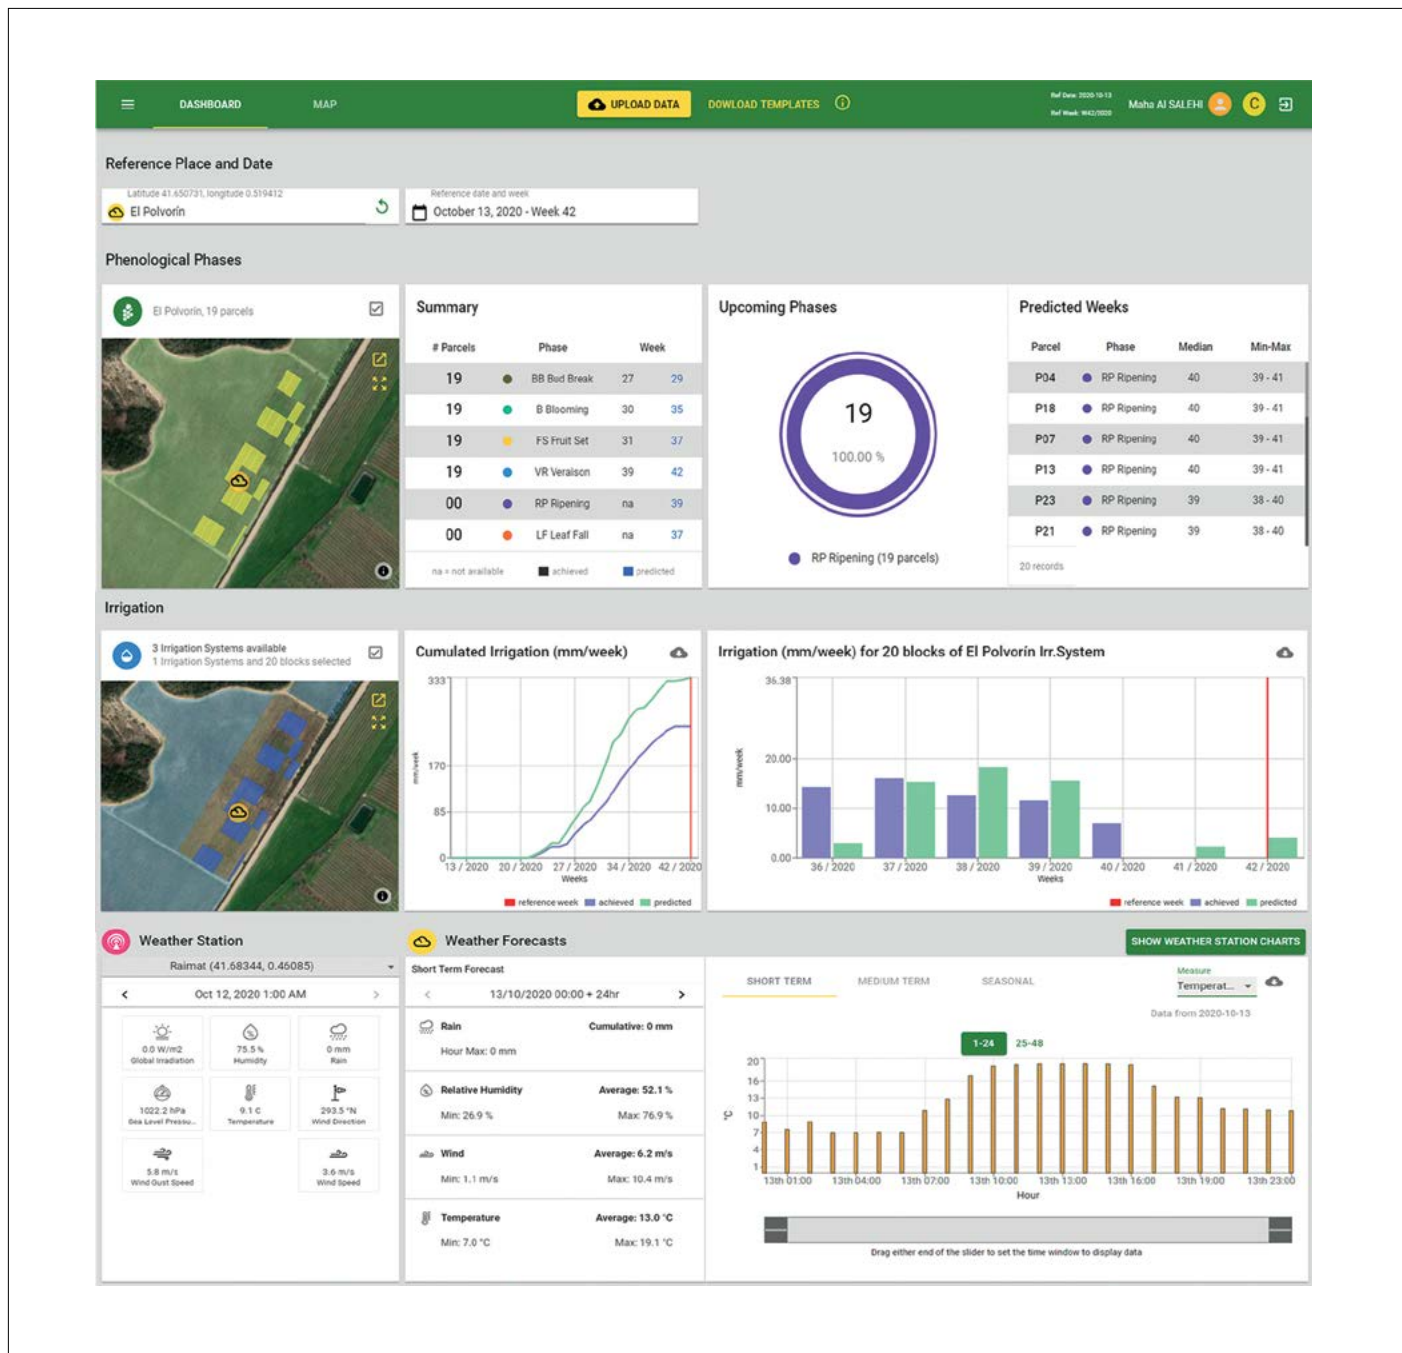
DASHBOARD MAP UPLOAD DATA DOWLOAD TEMPLATES

Ref Date: 2020-10-13
Ref Week: W42/2020
Maha Al SALEHI

Reference Place and Date

Latitude 41.650731, longitude 0.519412
El Polvorín

Reference date and week
October 13, 2020 - Week 42

Phenological Phases

El Polvorín, 19 parcels

Summary

| # Parcels | Phase | Week | |
|---|---|---|---|
| 19 | BB Bud Break | 27 | 29 |
| 19 | B Blooming | 30 | 35 |
| 19 | FS Fruit Set | 31 | 37 |
| 19 | VR Veraison | 39 | 42 |
| 00 | RP Ripening | na | 39 |
| 00 | LF Leaf Fall | na | 37 |

na = not available achieved predicted

Upcoming Phases

19
100.00 %

RP Ripening (19 parcels)

Predicted Weeks

| Parcel | Phase | Median | Min-Max |
|---|---|---|---|
| P04 | RP Ripening | 40 | 39 - 41 |
| P18 | RP Ripening | 40 | 39 - 41 |
| P07 | RP Ripening | 40 | 39 - 41 |
| P13 | RP Ripening | 40 | 39 - 41 |
| P23 | RP Ripening | 39 | 38 - 40 |
| P21 | RP Ripening | 39 | 38 - 40 |

20 records

Irrigation

3 Irrigation Systems available
1 Irrigation Systems and 20 blocks selected

Cumulated Irrigation (mm/week)

333
170
85
0
mm/week
13 / 2020 20 / 2020 27 / 2020 34 / 2020 42 / 2020
Weeks
reference week achieved predicted

Irrigation (mm/week) for 20 blocks of El Polvorín Irr.System

36.38
20.00
10.00
0.00
mm/week
36 / 2020 37 / 2020 38 / 2020 39 / 2020 40 / 2020 41 / 2020 42 / 2020
Weeks
reference week achieved predicted

Weather Station

Raimat (41.68344, 0.46085)
Oct 12, 2020 1:00 AM

0.0 W/m2
Global Irradiation
75.5 %
Humidity
0 mm
Rain
1022.2 hPa
Sea Level Pressu...
9.1 C
Temperature
293.5 °N
Wind Direction
5.8 m/s
Wind Gust Speed
3.6 m/s
Wind Speed

Weather Forecasts

Short Term Forecast
13/10/2020 00:00 + 24hr

Rain Cumulative: 0 mm
Hour Max: 0 mm

Relative Humidity Average: 52.1 %
Min: 26.9 % Max: 76.9 %

Wind Average: 6.2 m/s
Min: 1.1 m/s Max: 10.4 m/s

Temperature Average: 13.0 °C
Min: 7.0 °C Max: 19.1 °C

SHOW WEATHER STATION CHARTS

SHORT TERM MEDIUM TERM SEASONAL
Measure
Temperat...
Data from 2020-10-13

1-24 25-48

20
16
13
10
7
4
1
°C
13th 01:00 13th 04:00 13th 07:00 13th 10:00 13th 13:00 13th 16:00 13th 19:00 13th 23:00
Hour

Drag either end of the slider to set the time window to display data